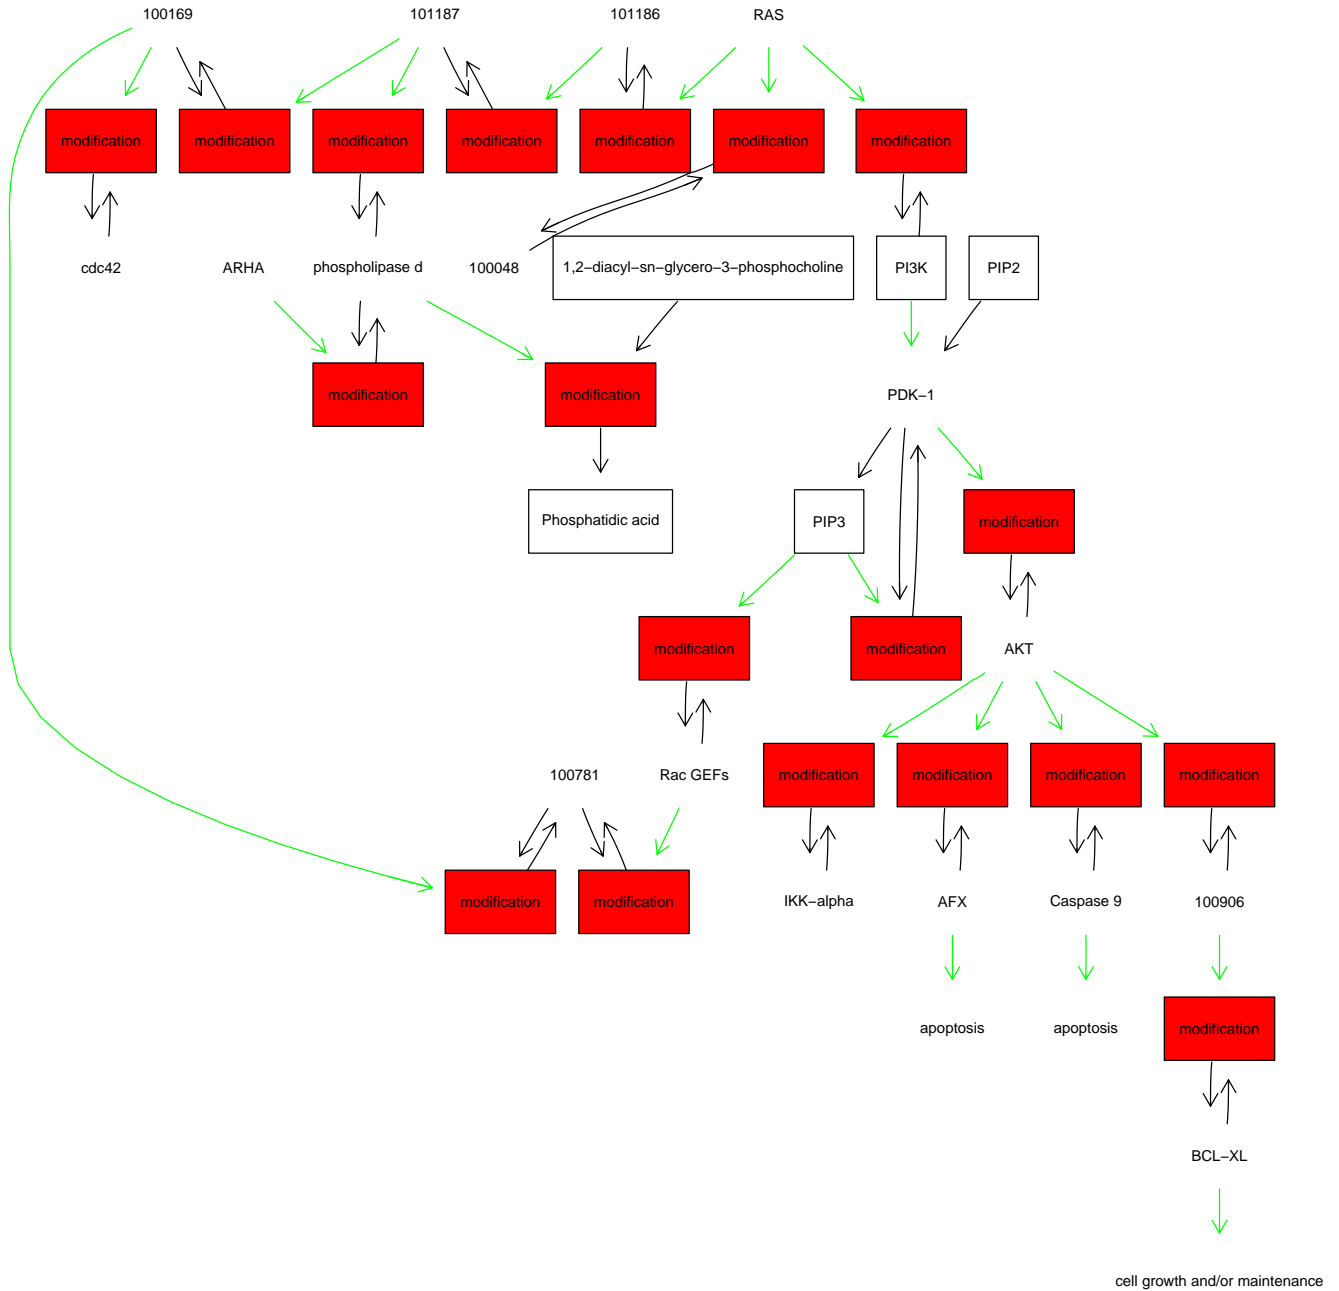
100169

101187

101186

RAS

modification

modification

modification

modification

modification

modification

modification

cdc42

ARHA

phospholipase d

100048

1,2−diacyl−sn−glycero−3−phosphocholine

PI3K

PIP2

modification

modification

PDK−1

Phosphatidic acid

PIP3

modification

modification

modification

AKT

100781

Rac GEFs

modification

modification

modification

modification

modification

modification

IKK−alpha

AFX

Caspase 9

100906

apoptosis

apoptosis

modification

BCL−XL

cell growth and/or maintenance